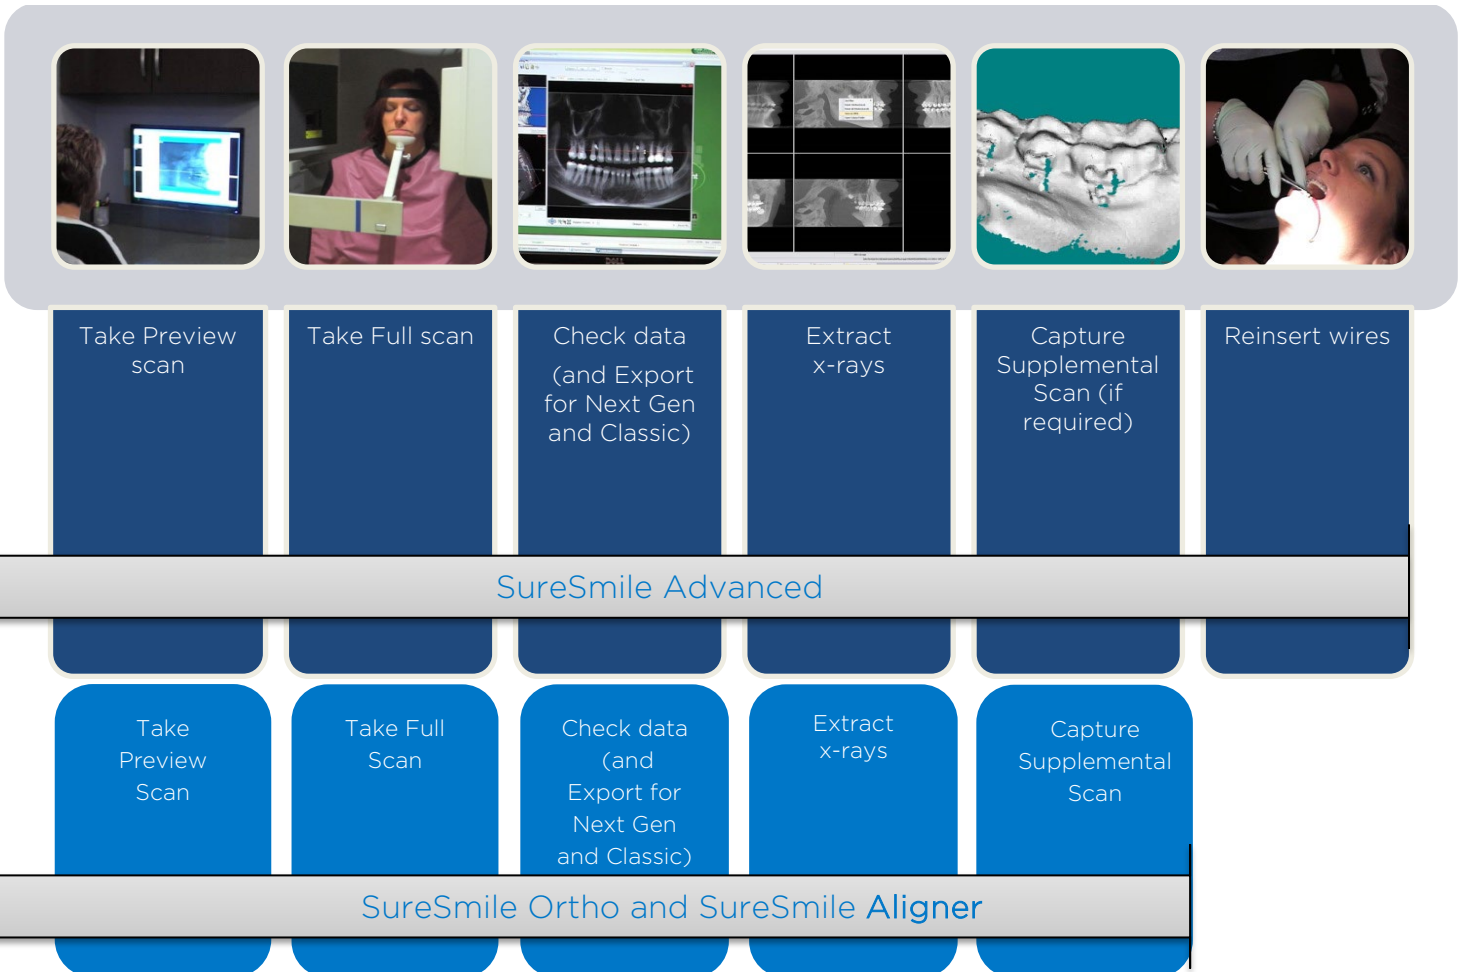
Take Preview scan

Take Full scan

Check data

(and Export for Next Gen and Classic)

Extract x-rays

Capture Supplemental Scan (if required)

Reinsert wires

SureSmile Advanced

Take Preview Scan

Take Full Scan

Check data (and Export for Next Gen and Classic)

Extract x-rays

Capture Supplemental Scan

SureSmile Ortho and SureSmile Aligner